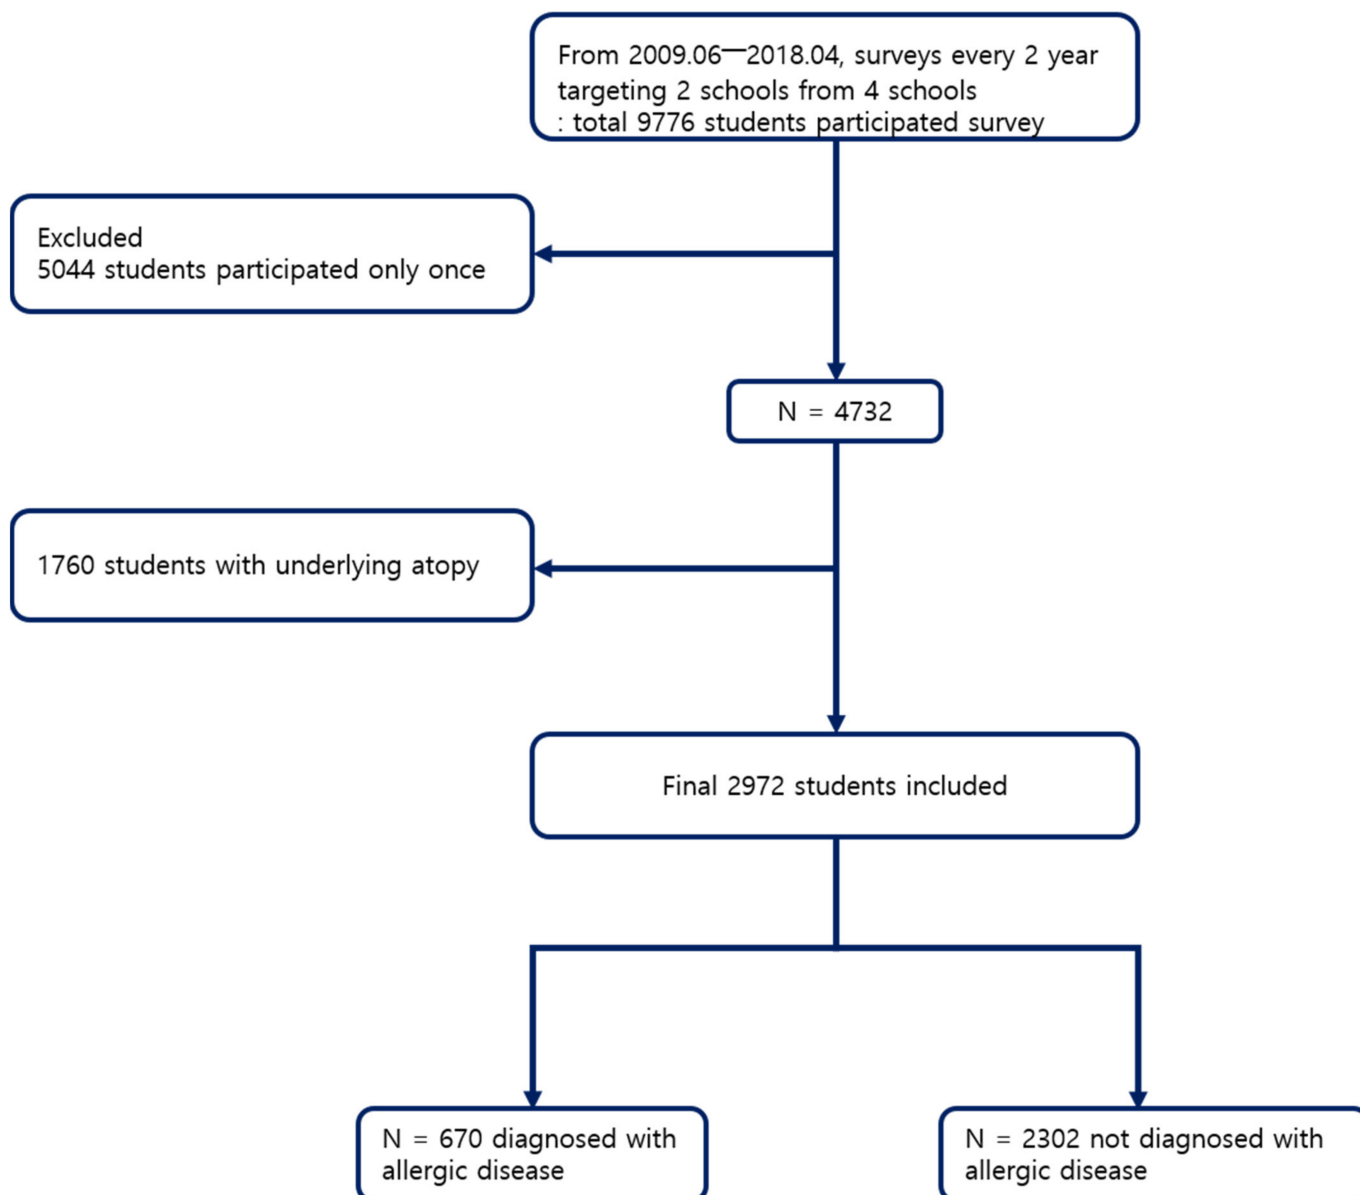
From 2009.06—2018.04, surveys every 2 year targeting 2 schools from 4 schools
: total 9776 students participated survey

Excluded
5044 students participated only once

N = 4732

1760 students with underlying atopy

Final 2972 students included

N = 670 diagnosed with allergic disease

N = 2302 not diagnosed with allergic disease